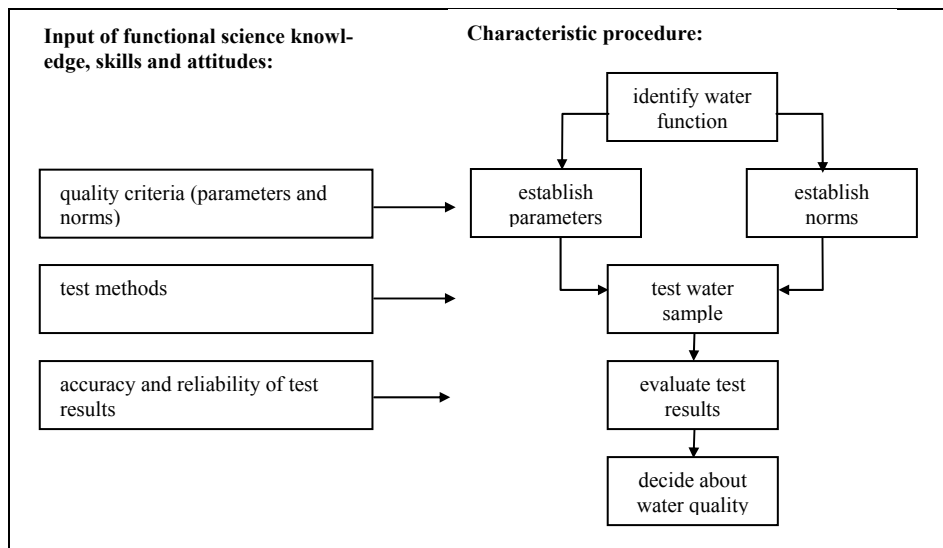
Input of functional science knowledge, skills and attitudes:

Characteristic procedure:

identify water function

quality criteria (parameters and norms)

establish parameters

establish norms

test methods

test water sample

accuracy and reliability of test results

evaluate test results

decide about water quality